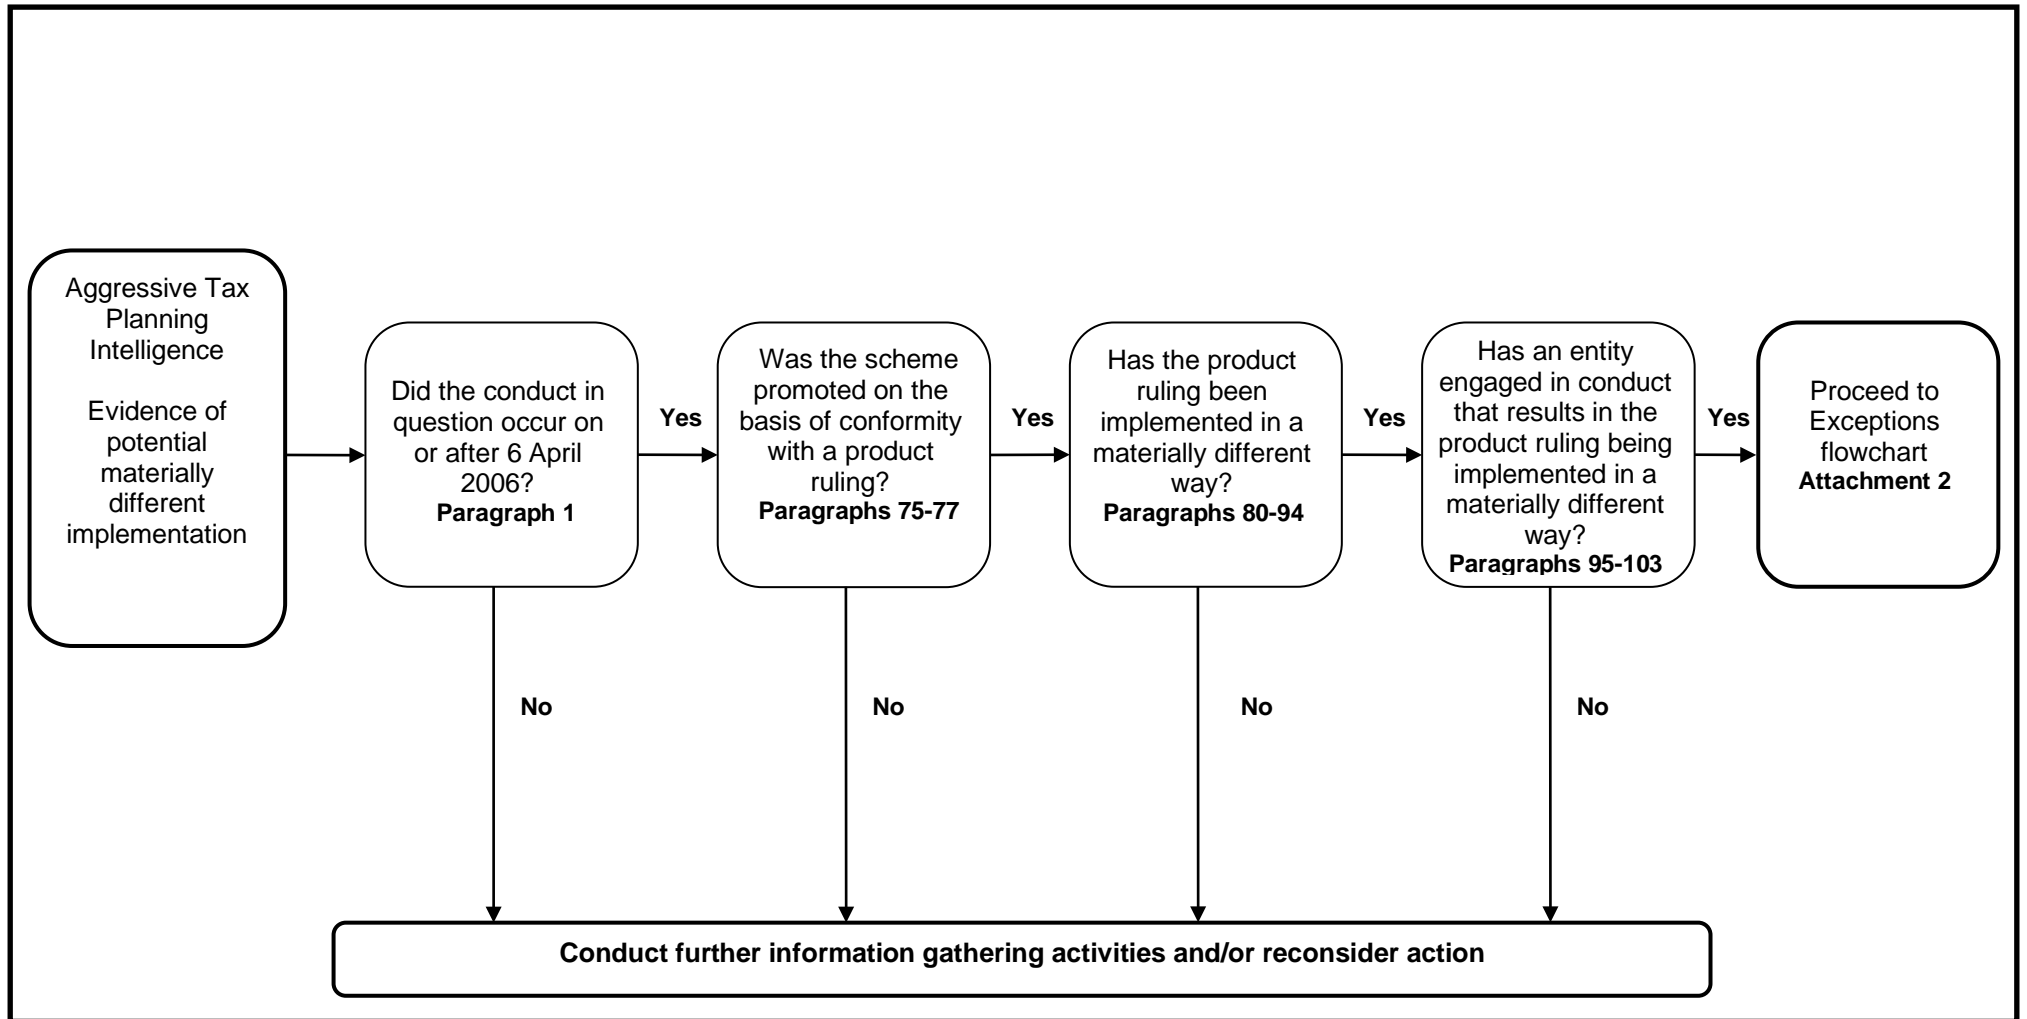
Aggressive Tax Planning Intelligence

Evidence of potential materially different implementation

Did the conduct in question occur on or after 6 April 2006?
**Paragraph 1**

Yes

Was the scheme promoted on the basis of conformity with a product ruling?
**Paragraphs 75-77**

Yes

Has the product ruling been implemented in a materially different way?
**Paragraphs 80-94**

Yes

Has an entity engaged in conduct that results in the product ruling being implemented in a materially different way?
**Paragraphs 95-103**

Yes

Proceed to Exceptions flowchart
**Attachment 2**

No

No

No

No

**Conduct further information gathering activities and/or reconsider action**